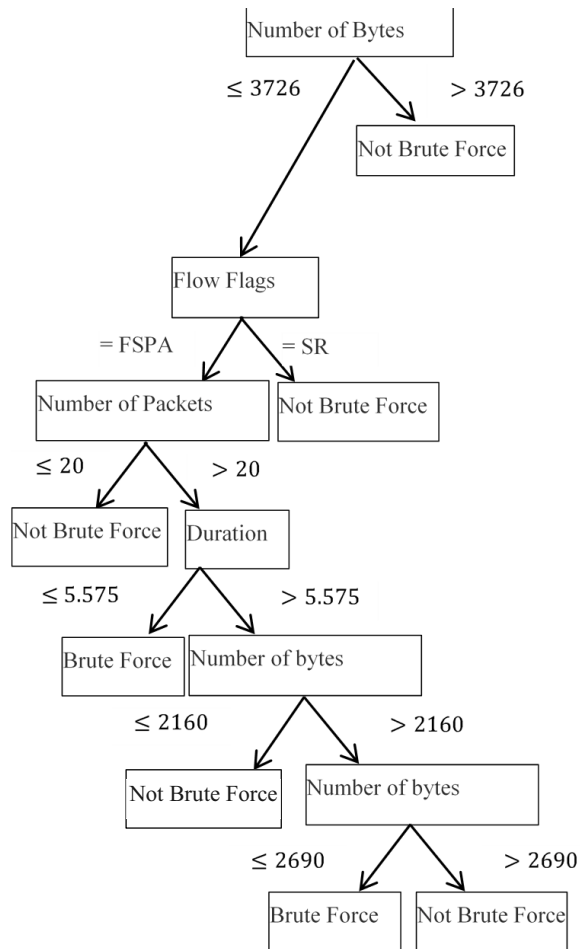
Number of Bytes

$\leq 3726$

$> 3726$

Not Brute Force

Flow Flags

= FSPA

= SR

Number of Packets

Not Brute Force

$\leq 20$

$> 20$

Not Brute Force

Duration

$\leq 5.575$

$> 5.575$

Brute Force

Number of bytes

$\leq 2160$

$> 2160$

Not Brute Force

Number of bytes

$\leq 2690$

$> 2690$

Brute Force

Not Brute Force